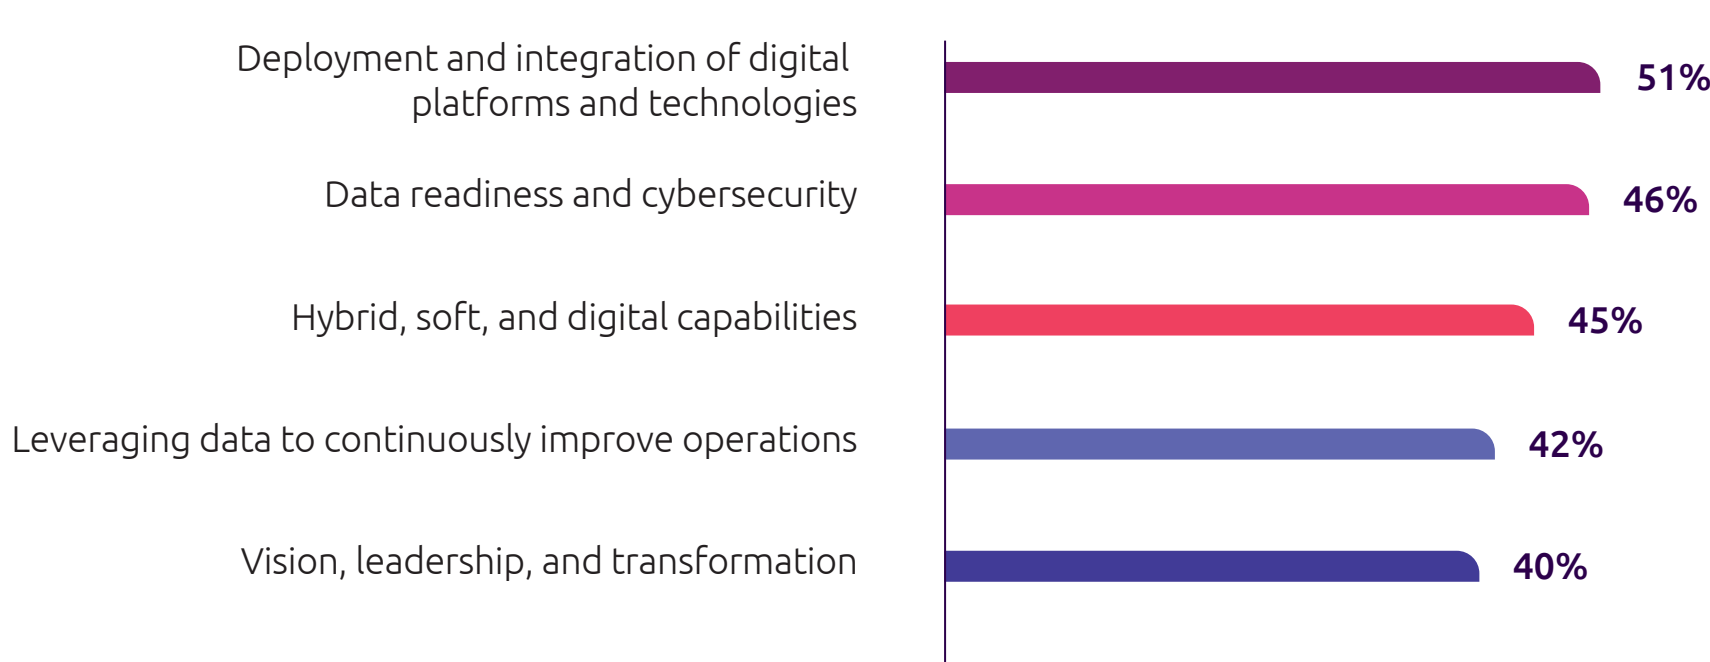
Deployment and integration of digital platforms and technologies
51%

Data readiness and cybersecurity
46%

Hybrid, soft, and digital capabilities
45%

Leveraging data to continuously improve operations
42%

Vision, leadership, and transformation
40%